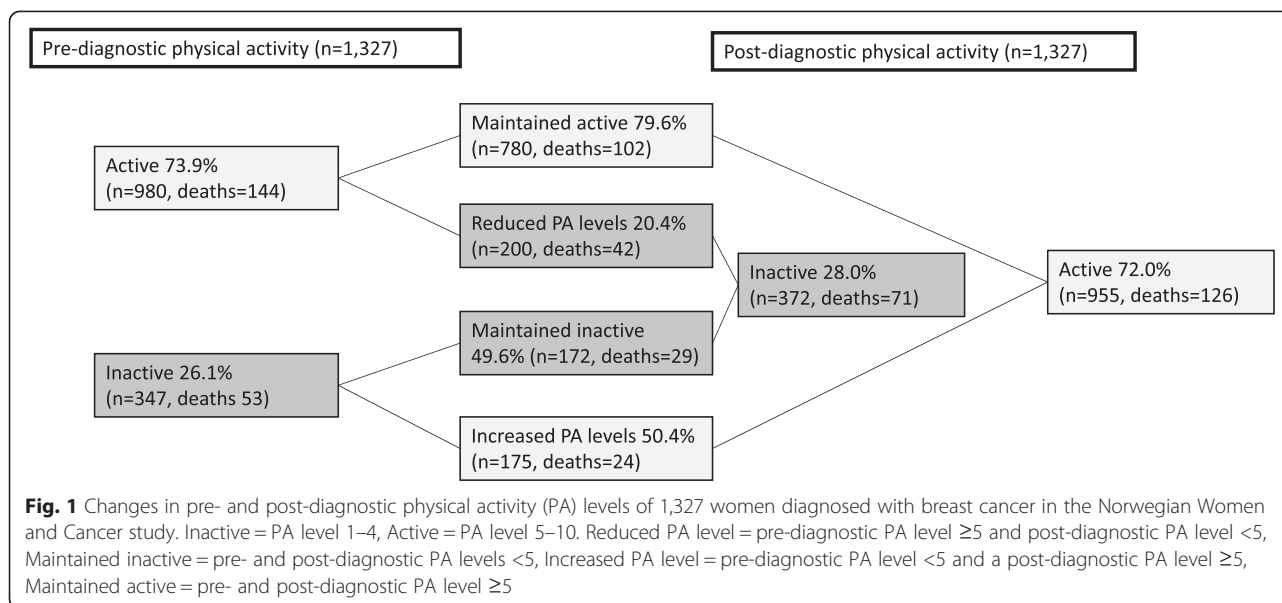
Pre-diagnostic physical activity (n=1,327)

Post-diagnostic physical activity (n=1,327)

Active 73.9%
(n=980, deaths=144)

Maintained active 79.6%
(n=780, deaths=102)

Reduced PA levels 20.4%
(n=200, deaths=42)

Inactive 28.0%
(n=372, deaths=71)

Active 72.0%
(n=955, deaths=126)

Inactive 26.1%
(n=347, deaths 53)

Maintained inactive
49.6% (n=172, deaths=29)

Increased PA levels 50.4%
(n=175, deaths=24)

**Fig. 1** Changes in pre- and post-diagnostic physical activity (PA) levels of 1,327 women diagnosed with breast cancer in the Norwegian Women and Cancer study. Inactive = PA level 1–4, Active = PA level 5–10. Reduced PA level = pre-diagnostic PA level ≥5 and post-diagnostic PA level <5, Maintained inactive = pre- and post-diagnostic PA levels <5, Increased PA level = pre-diagnostic PA level <5 and a post-diagnostic PA level ≥5, Maintained active = pre- and post-diagnostic PA level ≥5